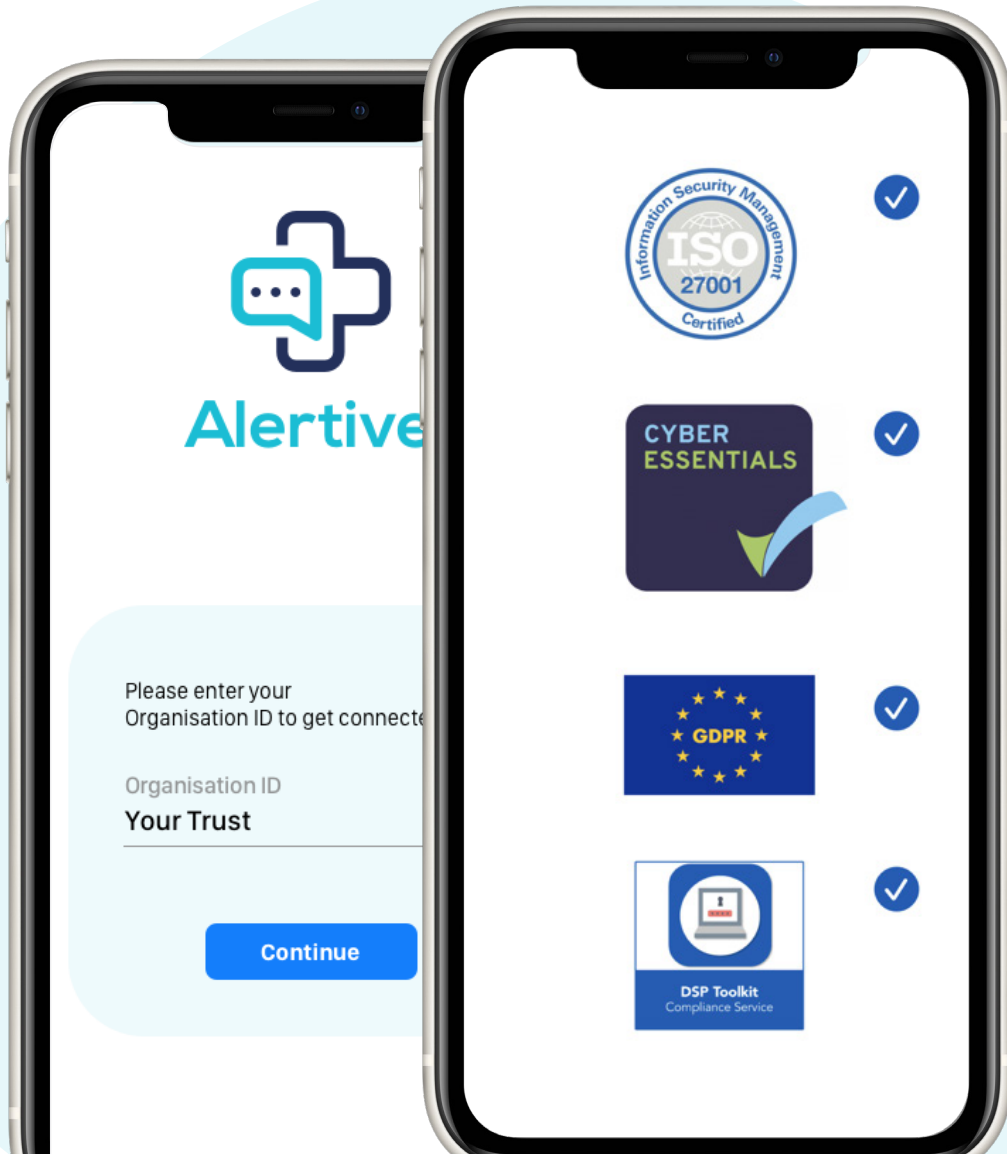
Alertive

Please enter your Organisation ID to get connecte

Organisation ID

Your Trust

Continue

Information Security Management
ISO
27001
Certified

CYBER ESSENTIALS

GDPR

DSP Toolkit
Compliance Service